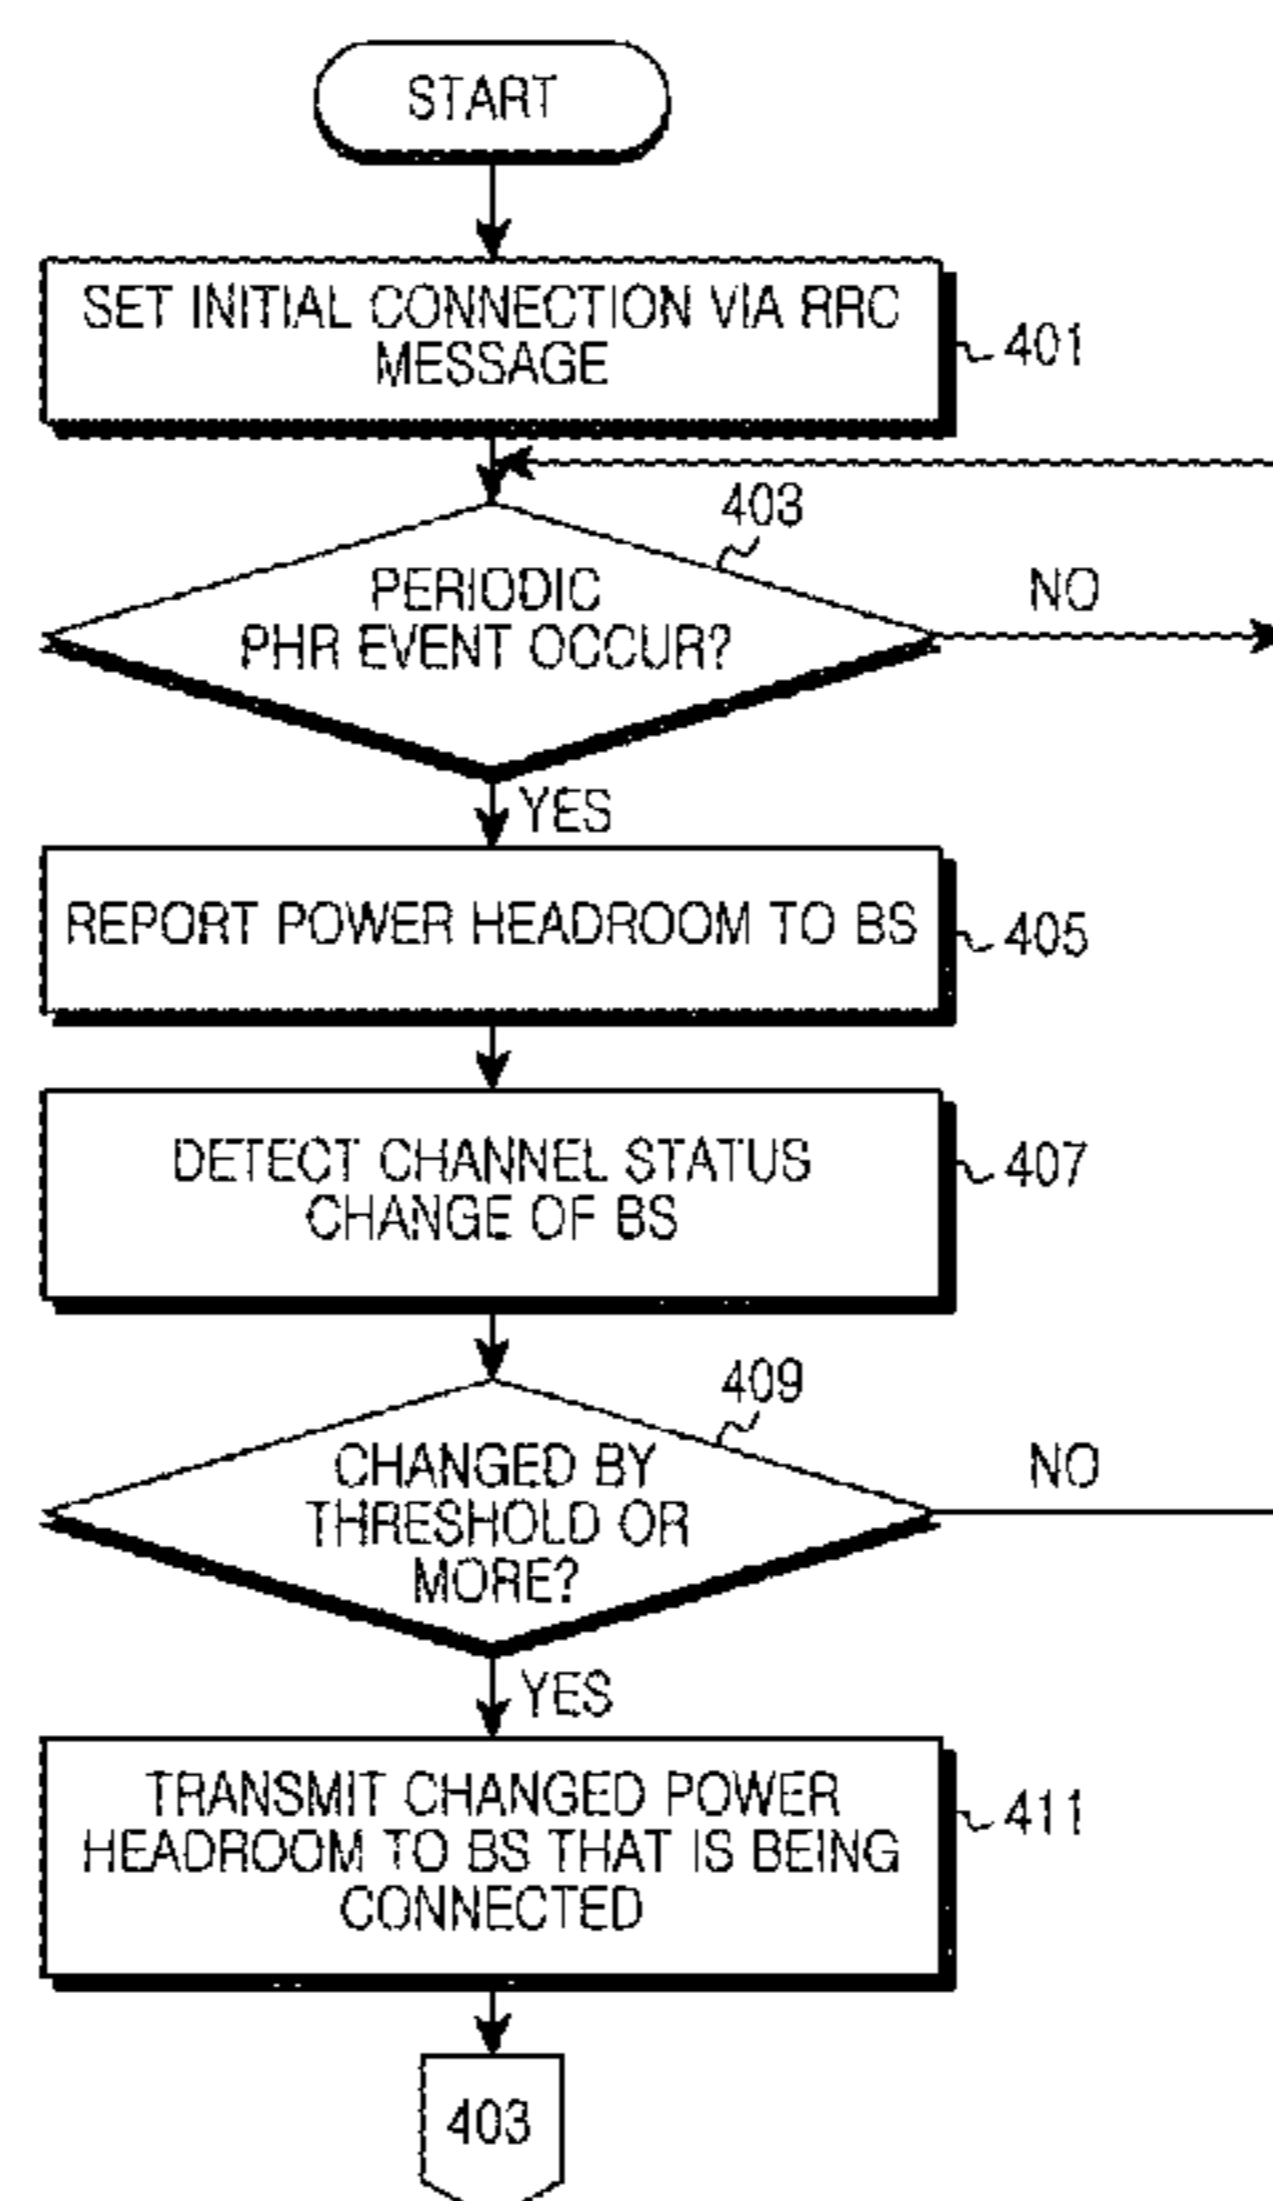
START

SET INITIAL CONNECTION VIA RRC MESSAGE

401

403

PERIODIC PHR EVENT OCCUR?

NO

YES

REPORT POWER HEADROOM TO BS

405

DETECT CHANNEL STATUS CHANGE OF BS

407

409

CHANGED BY THRESHOLD OR MORE?

NO

YES

TRANSMIT CHANGED POWER HEADROOM TO BS THAT IS BEING CONNECTED

411

403